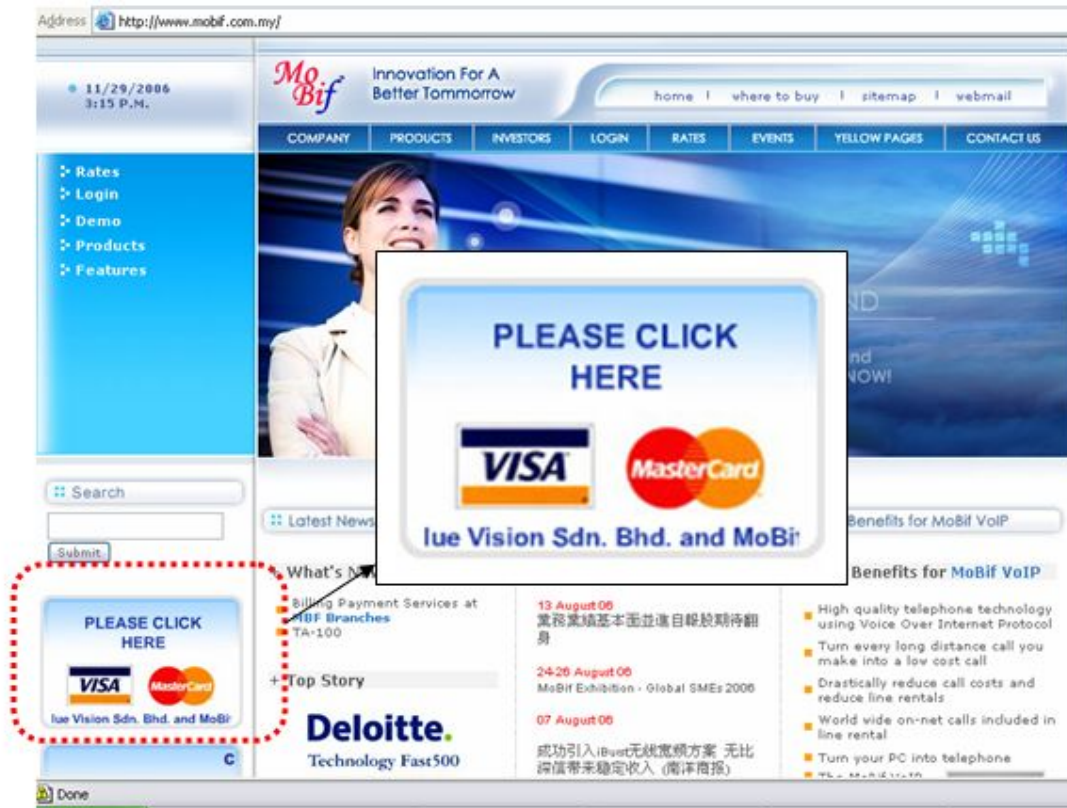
Address http://www.mobif.com.my/

11/29/2006
3:15 P.M.

MoBif Innovation For A Better Tommorrow

home | where to buy | sitemap | webmail

COMPANY PRODUCTS INVESTORS LOGIN RATES EVENTS YELLOW PAGES CONTACT US

Rates
Login
Demo
Products
Features

ND
nd
NOW!

PLEASE CLICK HERE

VISA MasterCard

lue Vision Sdn. Bhd. and MoBi

Search

Submit

PLEASE CLICK HERE

VISA MasterCard

lue Vision Sdn. Bhd. and MoBi

C

Latest News

What's N

Billing Payment Services at
MBF Branches
TA-100

+ Top Story

Deloitte.
Technology Fast500

13 August 06
業務業績基本面並進自轉股期待翻身

24-26 August 06
MoBif Exhibition - Global SMEs 2006

07 August 06
成功引入iBust无线宽频方案 无比 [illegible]

Benefits for MoBif VoIP

Benefits for MoBif VoIP

High quality telephone technology using Voice Over Internet Protocol
Turn every long distance call you make into a low cost call
Drastically reduce call costs and reduce line rentals
World wide on-net calls included in line rental
Turn your PC into telephone
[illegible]

Done